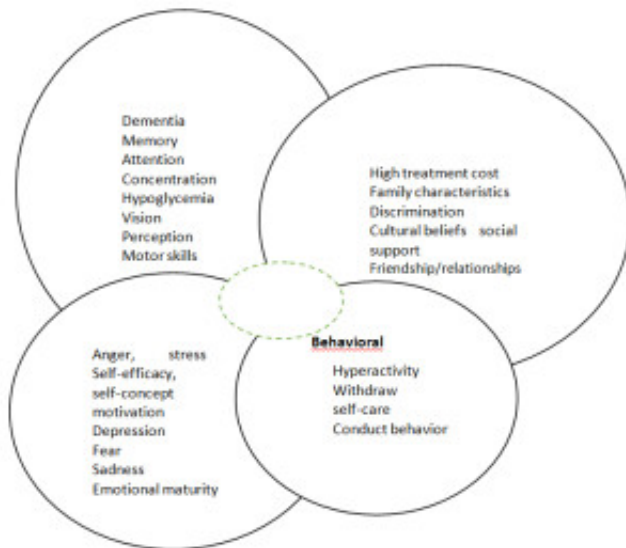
Dementia
Memory
Attention
Concentration
Hypoglycemia
Vision
Perception
Motor skills

High treatment cost
Family characteristics
Discrimination
Cultural beliefs social support
Friendship/relationships

Anger, stress
Self-efficacy, self-concept
motivation
Depression
Fear
Sadness
Emotional maturity

Behavioral
Hyperactivity
Withdraw
self-care
Conduct behavior